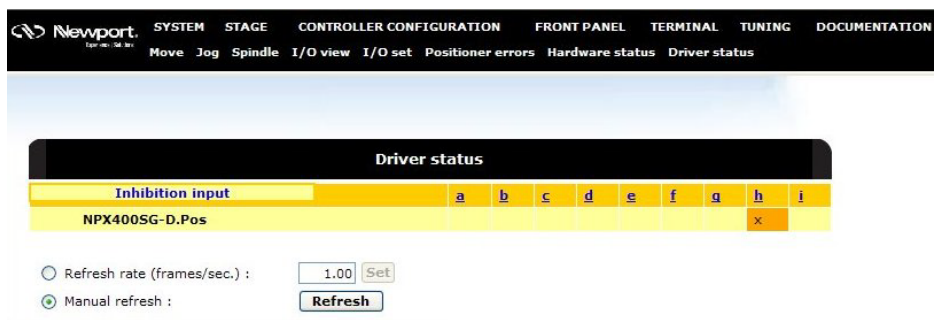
Newport. Experience | Solutions

SYSTEM STAGE CONTROLLER CONFIGURATION FRONT PANEL TERMINAL TUNING DOCUMENTATION

Move Jog Spindle I/O view I/O set Positioner errors Hardware status Driver status

Driver status

| Inhibition input | a | b | c | d | e | f | g | h | i |
|---|---|---|---|---|---|---|---|---|---|
| NPX400SG-D.Pos | | | | | | | | x | |

Refresh rate (frames/sec.) : 1.00 Set

Manual refresh : Refresh